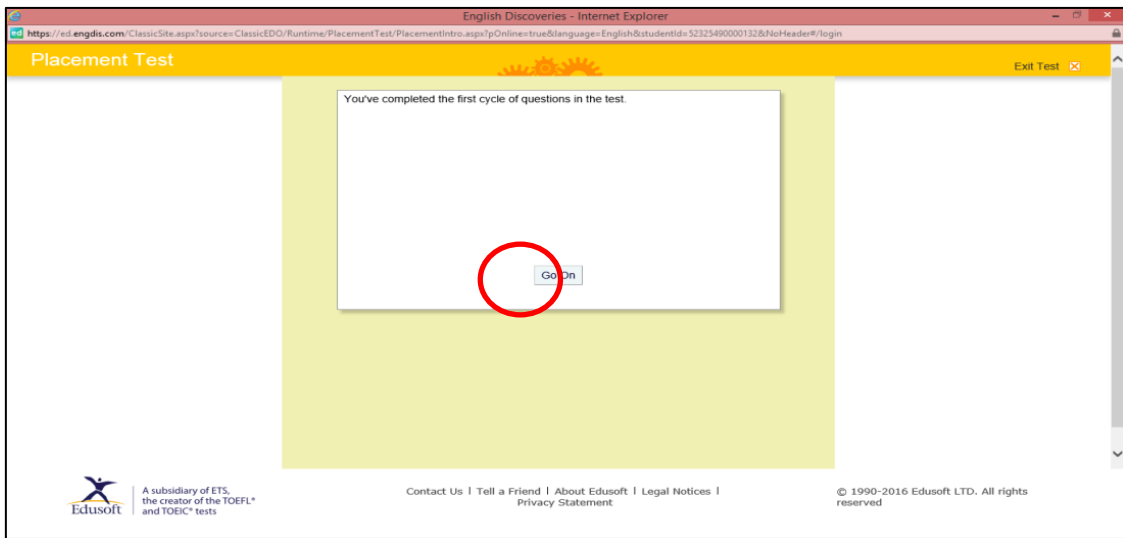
English Discoveries - Internet Explorer

https://ed.engdis.com/ClassicSite.aspx?source=ClassicEDO/Runtime/PlacementTest/PlacementIntro.aspx?pOnline=true&language=English&studentId=52325490000132&NoHeader#/login

Placement Test

Exit Test

You've completed the first cycle of questions in the test.

Go On

Edusoft

A subsidiary of ETS, the creator of the TOEFL® and TOEIC® tests

Contact Us | Tell a Friend | About Edusoft | Legal Notices | Privacy Statement

© 1990-2016 Edusoft LTD. All rights reserved